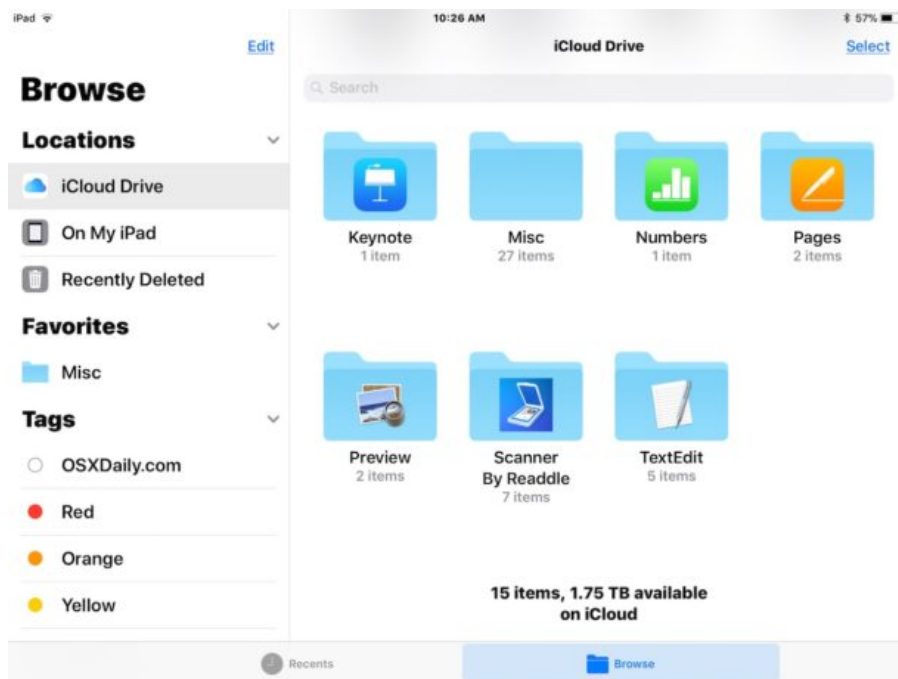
iPad

10:26 AM

57%

Edit

iCloud Drive

Select

Browse

Locations

iCloud Drive

On My iPad

Recently Deleted

Favorites

Misc

Tags

OSXDaily.com

Red

Orange

Yellow

Search

Keynote
1 item

Misc
27 items

Numbers
1 item

Pages
2 items

Preview
2 items

Scanner By Readdle
7 items

TextEdit
5 items

15 items, 1.75 TB available on iCloud

Recents

Browse